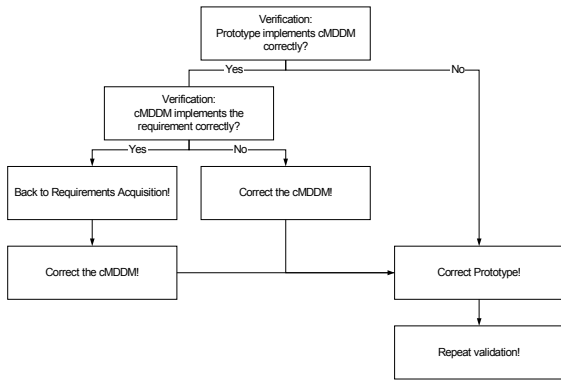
Verification:
Prototype implements cMDDM correctly?

Yes

No

Verification:
cMDDM implements the requirement correctly?

Yes

No

Back to Requirements Acquisition!

Correct the cMDDM!

Correct the cMDDM!

Correct Prototype!

Repeat validation!